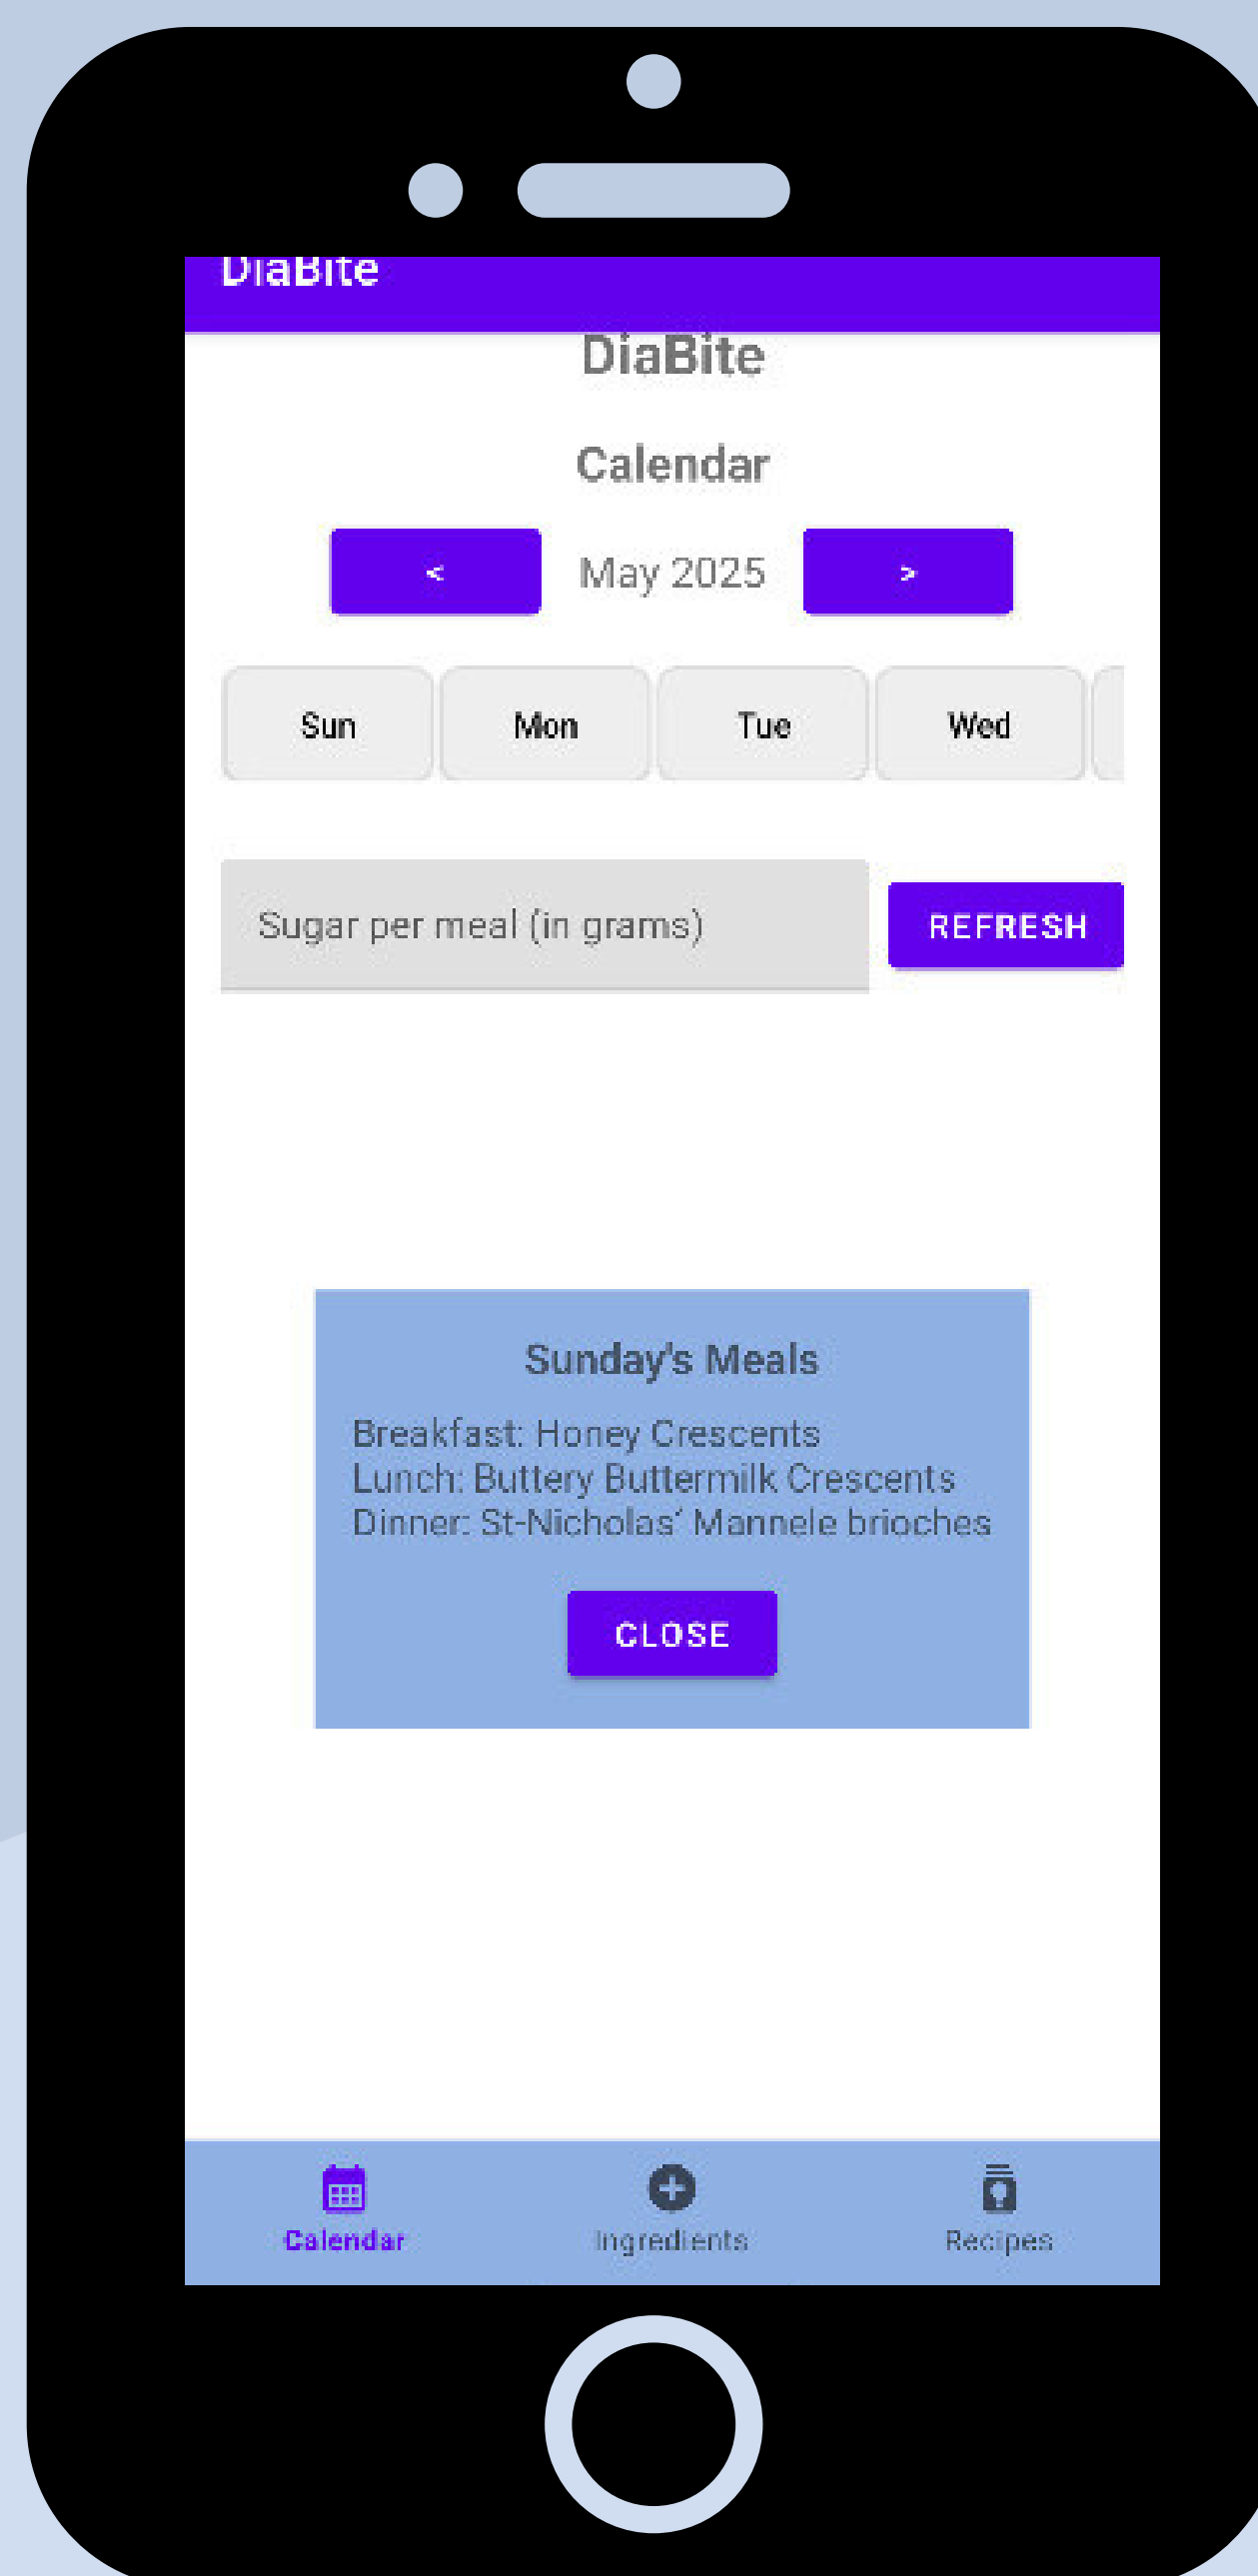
DiaBite

DiaBite

Calendar

<

May 2025

>

Sun

Mon

Tue

Wed

Sugar per meal (in grams)

REFRESH

Sunday's Meals

Breakfast: Honey Crescents
Lunch: Buttery Buttermilk Crescents
Dinner: St-Nicholas' Mannele brioches

CLOSE

Calendar

Ingredients

Recipes